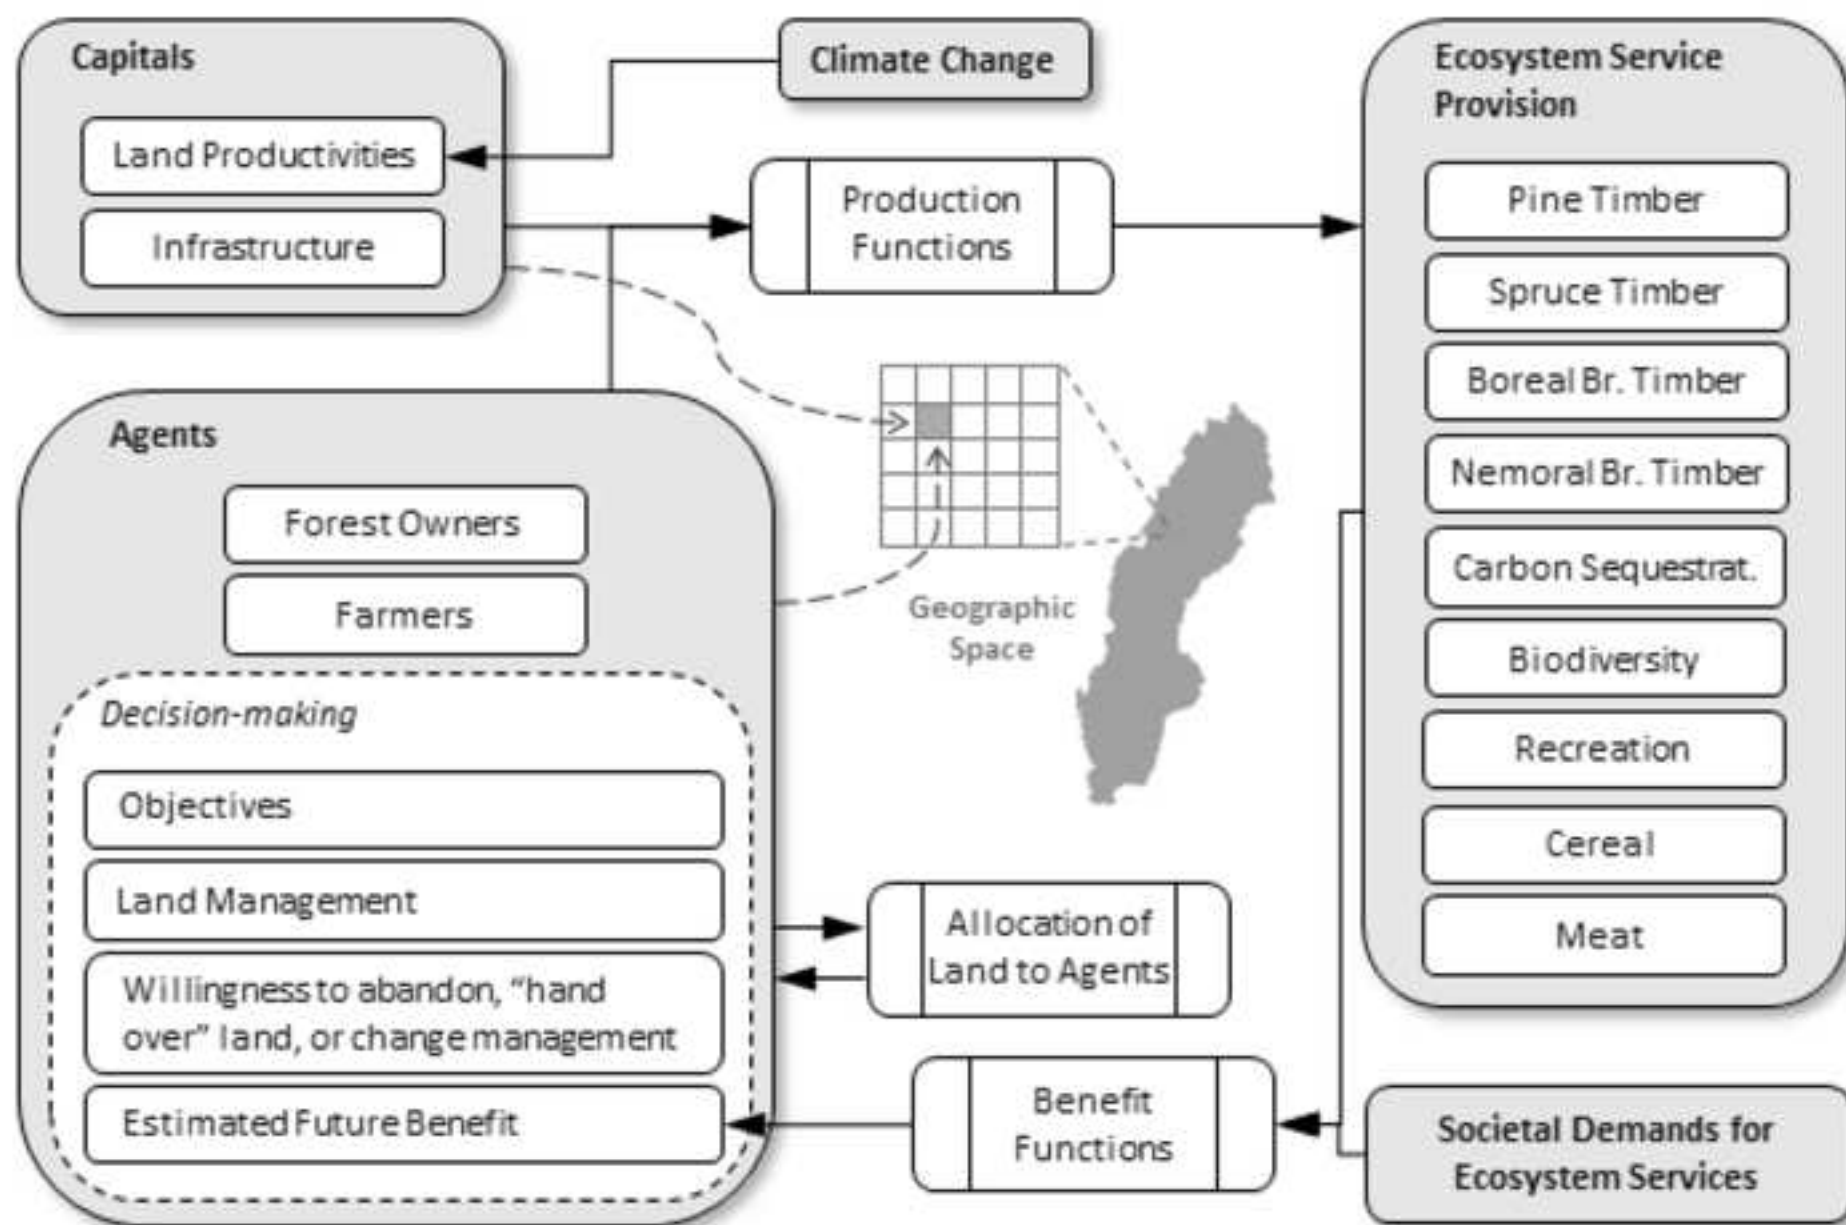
Capitals

Land Productivities

Infrastructure

Climate Change

Production Functions

Ecosystem Service Provision

Pine Timber

Spruce Timber

Boreal Br. Timber

Nemoral Br. Timber

Carbon Sequestrat.

Biodiversity

Recreation

Cereal

Meat

Agents

Forest Owners

Farmers

Decision-making

Objectives

Land Management

Willingness to abandon, “hand over” land, or change management

Estimated Future Benefit

Geographic Space

Allocation of Land to Agents

Benefit Functions

Societal Demands for Ecosystem Services